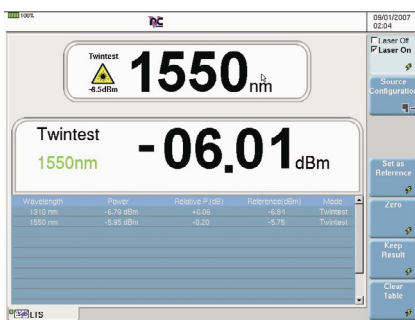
100%

09/01/2007 02:04

Laser Off
Laser On

Source Configuration

Twintest
-8.5dBm
1550 nm

Twintest
1550nm
-06.01 dBm

Set as Reference

Zero

Keep Result

Clear Table

| Wavelength | Power | Relative P. (dB) | Reference(dBm) | Mode |
|---|---|---|---|---|
| 1310 nm | -6.79 dBm | +0.06 | -6.84 | Twintest |
| 1550 nm | -5.95 dBm | -0.20 | -5.75 | Twintest |

LTS